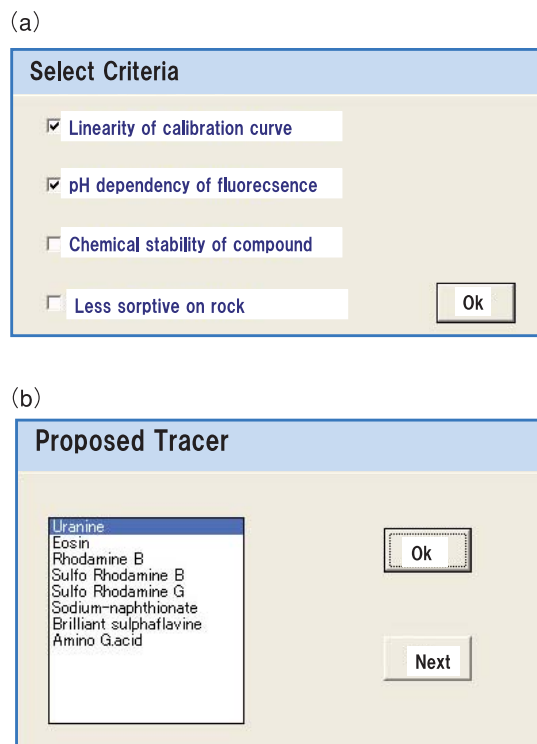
(a)

Select Criteria

☑ Linearity of calibration curve

☑ pH dependency of fluorecsence

☐ Chemical stability of compound

☐ Less sorptive on rock

Ok

(b)

Proposed Tracer

Uranine
Eosin
Rhodamine B
Sulfo Rhodamine B
Sulfo Rhodamine G
Sodium-naphthionate
Brilliant sulphaflavine
Amino G.acid

Ok

Next